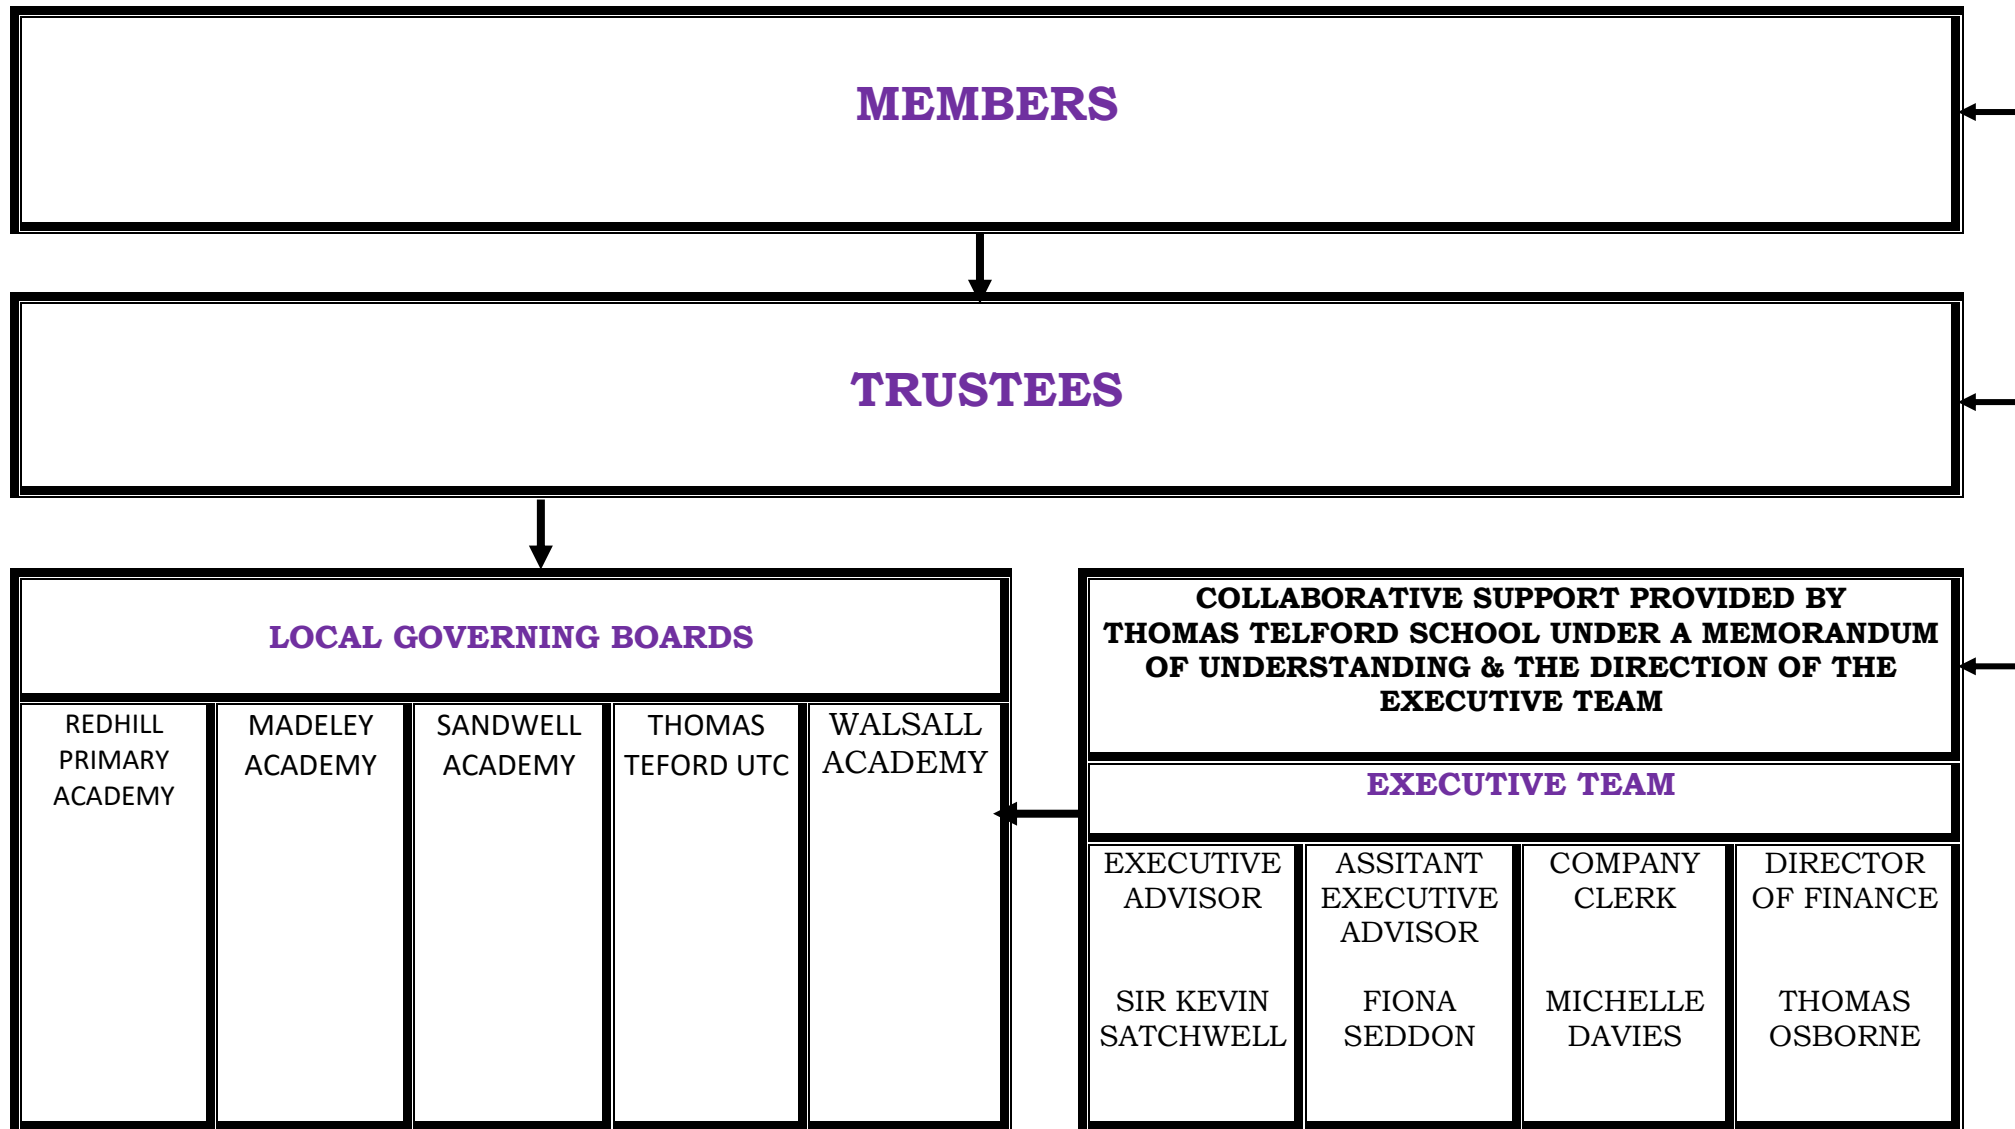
MEMBERS

TRUSTEES

LOCAL GOVERNING BOARDS

| REDHILL PRIMARY ACADEMY | MADELEY ACADEMY | SANDWELL ACADEMY | THOMAS TEFORD UTC | WALSALL ACADEMY |
|---|---|---|---|---|

COLLABORATIVE SUPPORT PROVIDED BY THOMAS TELFORD SCHOOL UNDER A MEMORANDUM OF UNDERSTANDING & THE DIRECTION OF THE EXECUTIVE TEAM

EXECUTIVE TEAM

| EXECUTIVE ADVISOR SIR KEVIN SATCHWELL | ASSITANT EXECUTIVE ADVISOR FIONA SEDDON | COMPANY CLERK MICHELLE DAVIES | DIRECTOR OF FINANCE THOMAS OSBORNE |
|---|---|---|---|